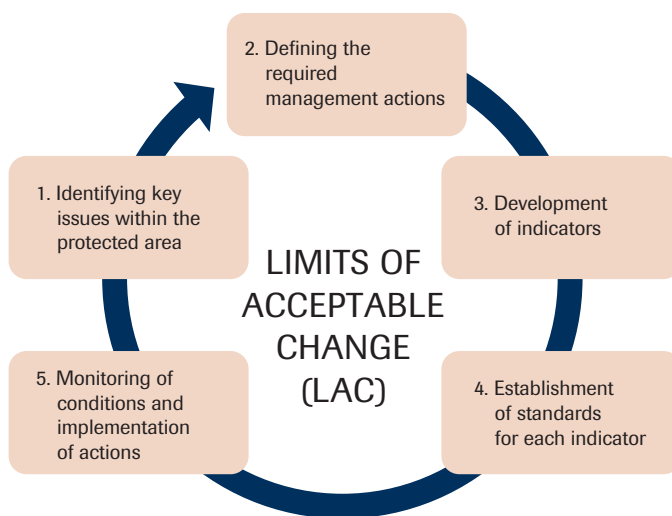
LIMITS OF ACCEPTABLE CHANGE (LAC)

1. Identifying key issues within the protected area

2. Defining the required management actions

3. Development of indicators

4. Establishment of standards for each indicator

5. Monitoring of conditions and implementation of actions